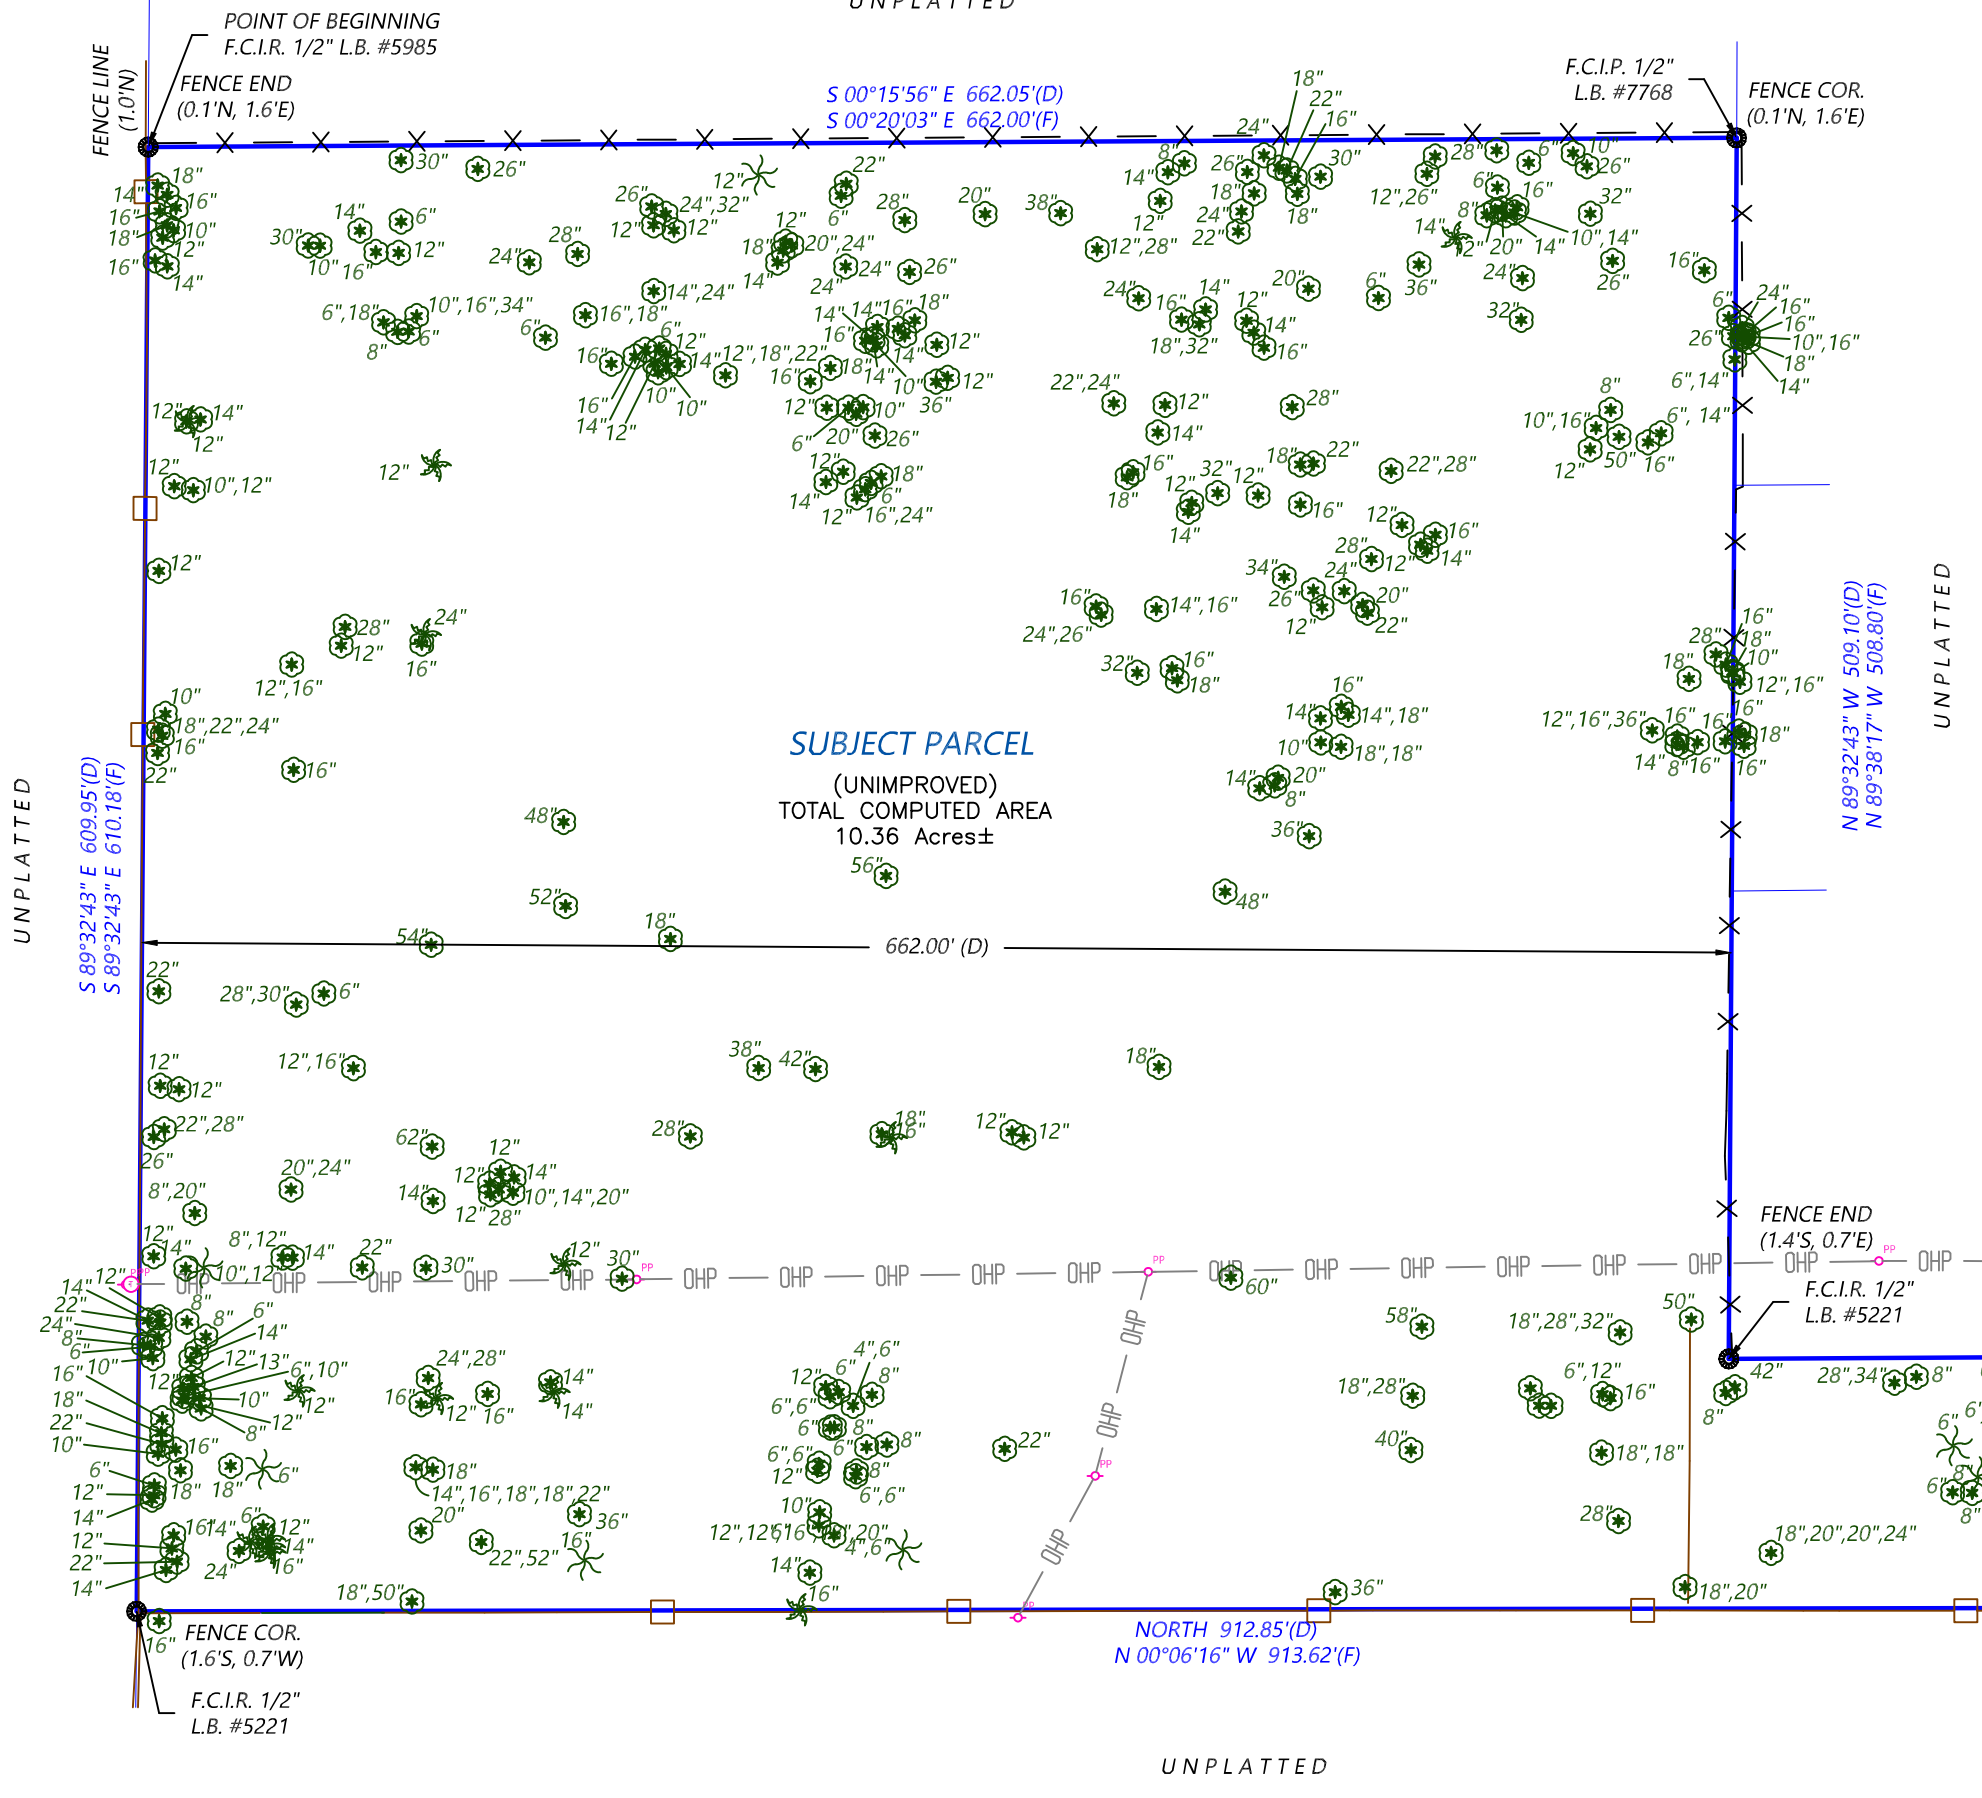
UNPLATTED

POINT OF BEGINNING
F.C.I.R. 1/2" L.B. #5985

FENCE LINE (1.0'N)

FENCE END (0.1'N, 1.6'E)

S 00°15'56" E 662.05'(D)
S 00°20'03" E 662.00'(F)

F.C.I.P. 1/2"
L.B. #7768

FENCE COR.
(0.1'N, 1.6'E)

UNPLATTED

N 89°32'43" W 509.10'(D)
N 89°38'17" W 508.80'(F)

UNPLATTED

S 89°32'43" E 609.95'(D)
S 89°32'43" E 610.18'(F)

SUBJECT PARCEL

(UNIMPROVED)
TOTAL COMPUTED AREA
10.36 Acres±

662.00' (D)

FENCE END
(1.4'S, 0.7'E)

F.C.I.R. 1/2"
L.B. #5221

OHP — OHP — OHP — OHP — OHP — OHP — OHP — OHP — OHP — OHP — OHP — OHP — OHP — OHP — OHP — OHP — OHP — OHP — OHP

FENCE COR.
(1.6'S, 0.7'W)

F.C.I.R. 1/2"
L.B. #5221

NORTH 912.85'(D)
N 00°06'16" W 913.62'(F)

UNPLATTED